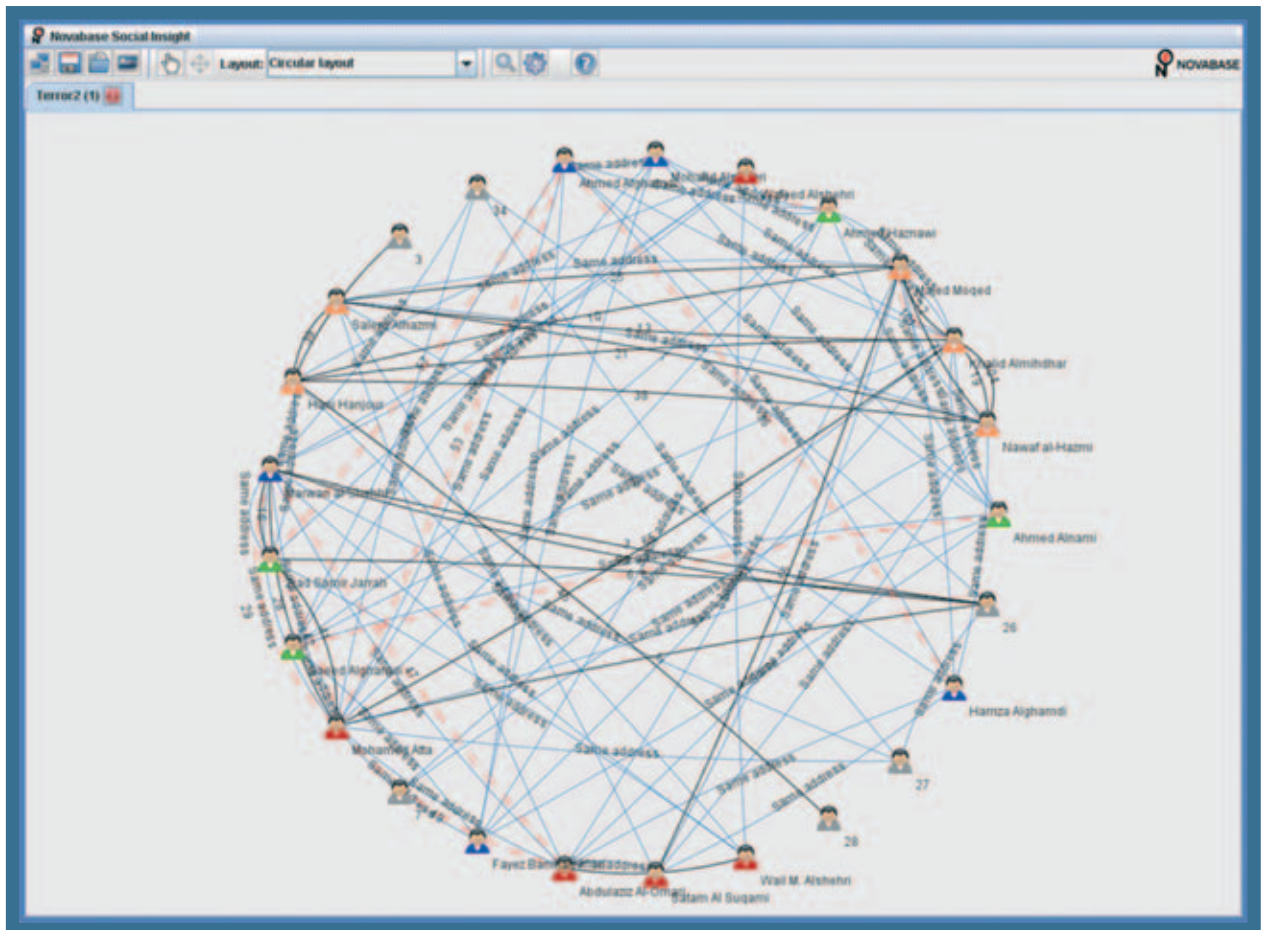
Novabase Social Insight

Layout: Circular layout

NOVABASE

Terror2 (1)

Ahmed Alghamdi

Mohand Alshehri

Waleed Alshehri

Ahmed Alhaznawi

24

3

Majed Moqed

Saeed Alhazmi

Khalid Almihdhar

Hani Hanjour

Nawaf al-Hazmi

Marwan al-Shehhi

Ahmed Alnami

Ziad Samir Jarrah

26

Saeed Alghamdi

Hamza Alghamdi

Mohamed Atta

27

7

28

Fayez Banihammad

Abdulaziz Al-Omari

Wail M. Alshehri

Satam Al Suqami

Same address

Same address

Same address

Same address

Same address

Same address

Same address

Same address

Same address

Same address

Same address

Same address

Same address

Same address

Same address

Same address

Same address

Same address

Same address

Same address

Same address

Same address

Same address

Same address

Same address

Same address

Same address

Same address

10

21

35

29